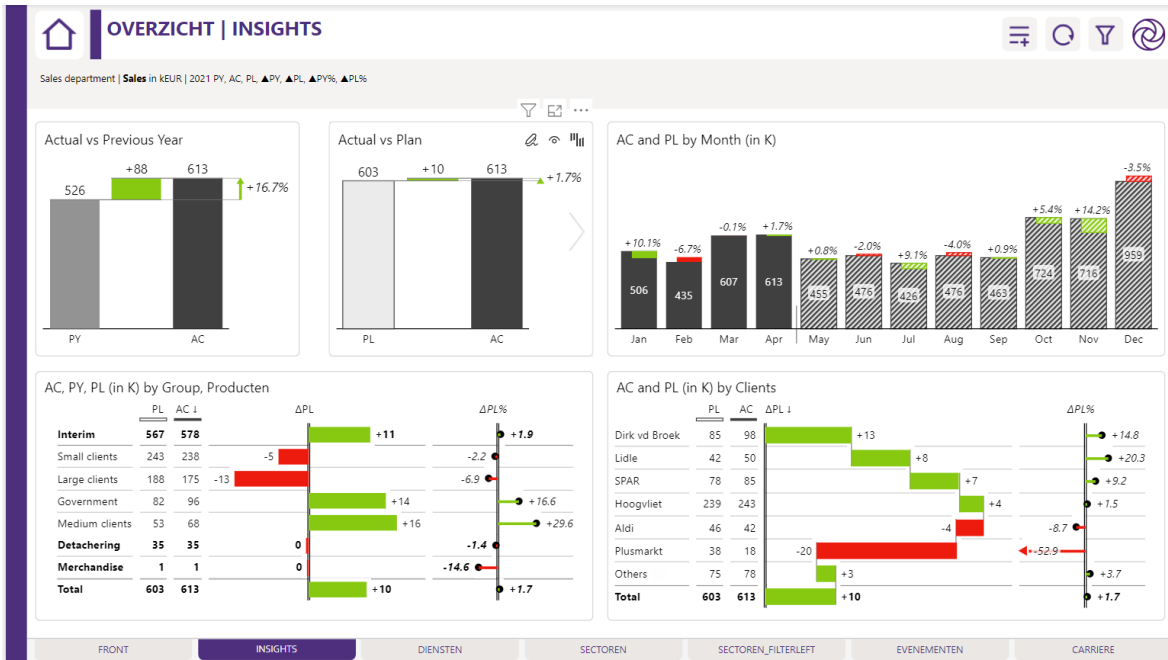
OVERZICHT | INSIGHTS

Sales department | Sales in kEUR | 2021 PY, AC, PL, ▲PY, ▲PL, ▲PY%, ▲PL%

Actual vs Previous Year

526 +88 613 +16.7%

PY AC

Actual vs Plan

603 +10 613 +1.7%

PL AC

AC and PL by Month (in K)

| | Jan | Feb | Mar | Apr | May | Jun | Jul | Aug | Sep | Oct | Nov | Dec |
|---|---|---|---|---|---|---|---|---|---|---|---|---|
| Δ | +10.1% | -6.7% | -0.1% | +1.7% | +0.8% | -2.0% | +9.1% | -4.0% | +0.9% | +5.4% | +14.2% | -3.5% |
| Value | 506 | 435 | 607 | 613 | 455 | 476 | 426 | 476 | 463 | 724 | 716 | 959 |

AC, PY, PL (in K) by Group, Producten

| | PL | AC ↓ | ΔPL | ΔPL% |
|---|---|---|---|---|
| Interim | 567 | 578 | +11 | +1.9 |
| Small clients | 243 | 238 | -5 | -2.2 |
| Large clients | 188 | 175 | -13 | -6.9 |
| Government | 82 | 96 | +14 | +16.6 |
| Medium clients | 53 | 68 | +16 | +29.6 |
| Detachering | 35 | 35 | 0 | -1.4 |
| Merchandise | 1 | 1 | 0 | -14.6 |
| Total | 603 | 613 | +10 | +1.7 |

AC and PL (in K) by Clients

| | PL | AC | ΔPL ↓ | ΔPL% |
|---|---|---|---|---|
| Dirk vd Broek | 85 | 98 | +13 | +14.8 |
| Lidle | 42 | 50 | +8 | +20.3 |
| SPAR | 78 | 85 | +7 | +9.2 |
| Hoogvliet | 239 | 243 | +4 | +1.5 |
| Aldi | 46 | 42 | -4 | -8.7 |
| Plusmarkt | 38 | 18 | -20 | -52.9 |
| Others | 75 | 78 | +3 | +3.7 |
| Total | 603 | 613 | +10 | +1.7 |

FRONT INSIGHTS DIENSTEN SECTOREN SECTOREN_FILTERLEFT EVENEMENTEN CARRIERE